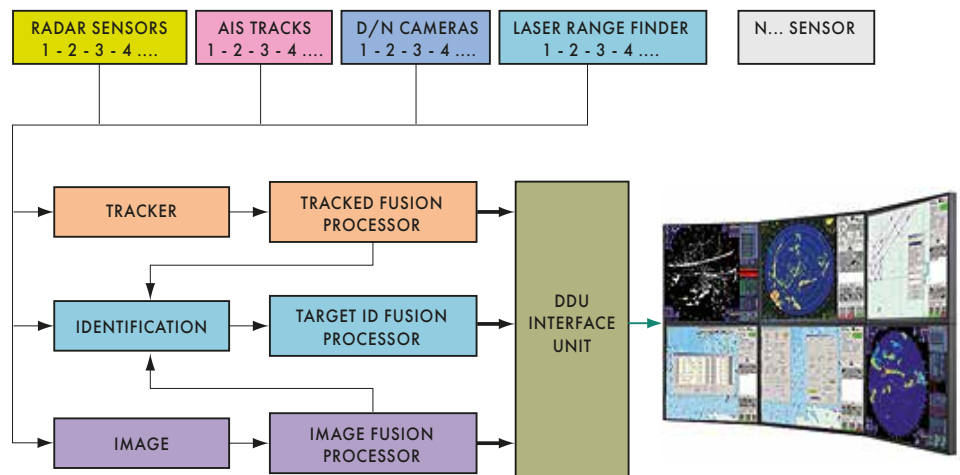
RADAR SENSORS
1 - 2 - 3 - 4 ....

AIS TRACKS
1 - 2 - 3 - 4 ....

D/N CAMERAS
1 - 2 - 3 - 4 ....

LASER RANGE FINDER
1 - 2 - 3 - 4 ....

N... SENSOR

TRACKER

TRACKED FUSION PROCESSOR

IDENTIFICATION

TARGET ID FUSION PROCESSOR

IMAGE

IMAGE FUSION PROCESSOR

DDU INTERFACE UNIT